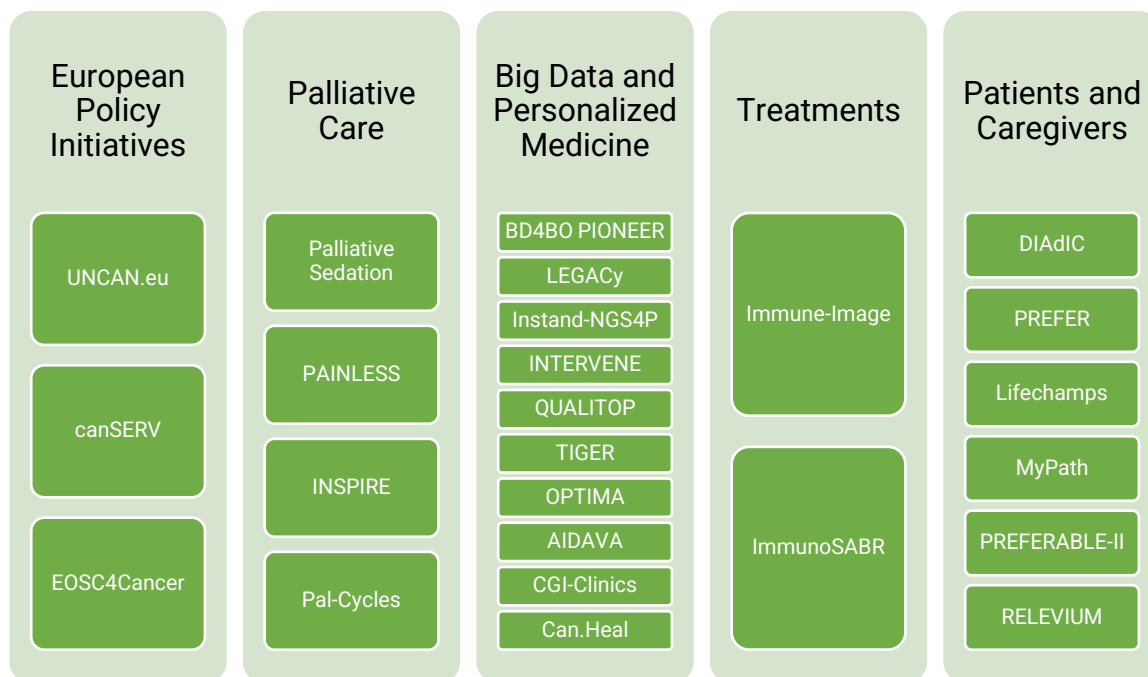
European Policy Initiatives

UNCAN.eu

canSERV

EOSC4Cancer

Palliative Care

Palliative Sedation

PAINLESS

INSPIRE

Pal-Cycles

Big Data and Personalized Medicine

BD4BO PIONEER

LEGACy

Instand-NGS4P

INTERVENE

QUALITOP

TIGER

OPTIMA

AIDAVA

CGI-Clinics

Can.Heal

Treatments

Immune-Image

ImmunoSABR

Patients and Caregivers

DIAdIC

PREFER

Lifechamps

MyPath

PREFERABLE-II

RELEVIUM